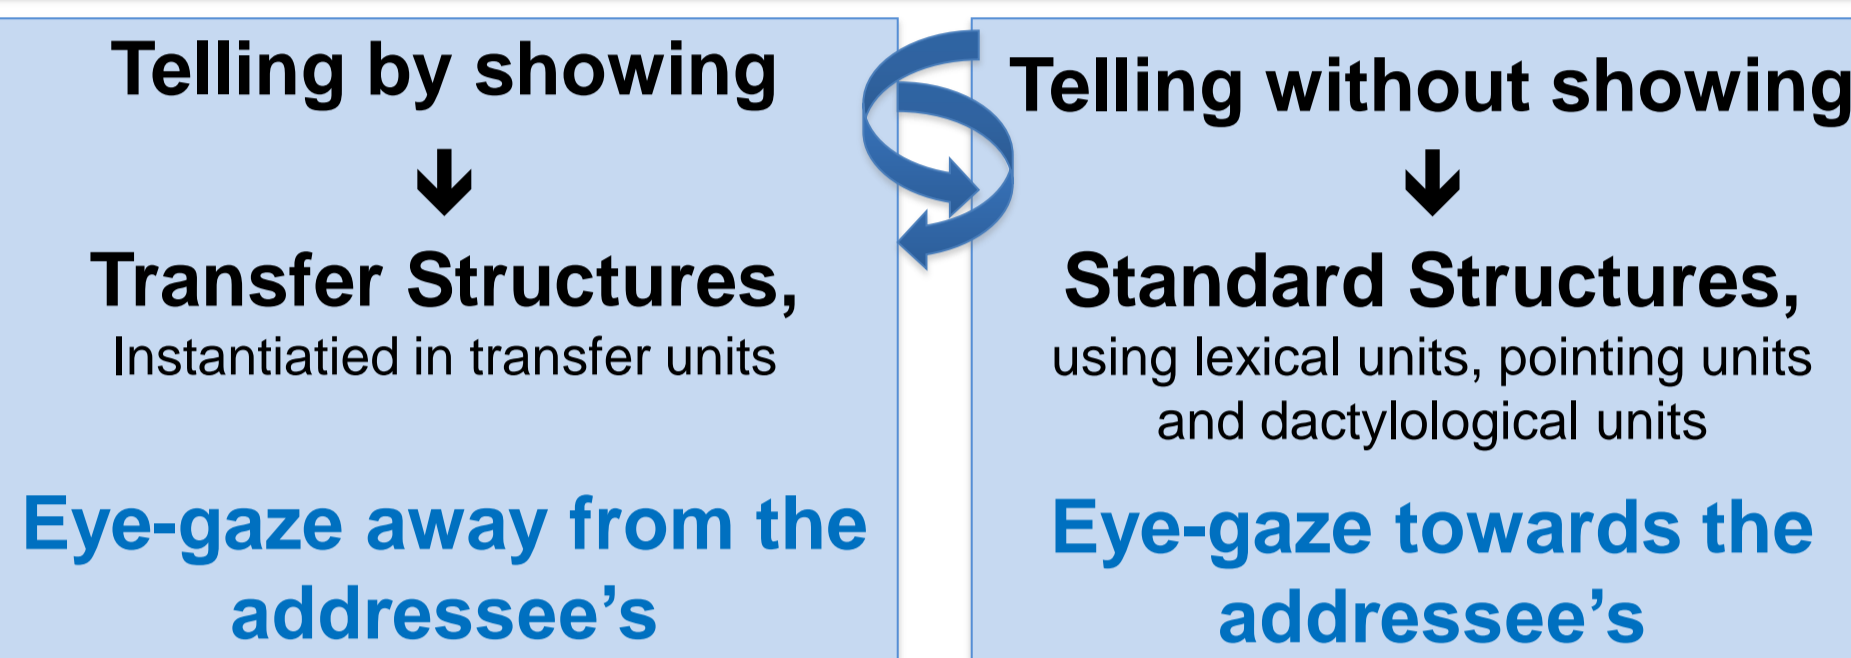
Telling by showing

Transfer Structures,
Instantiatied in transfer units

Eye-gaze away from the addressee's

Telling without showing

Standard Structures,
using lexical units, pointing units and dactylological units

Eye-gaze towards the addressee's